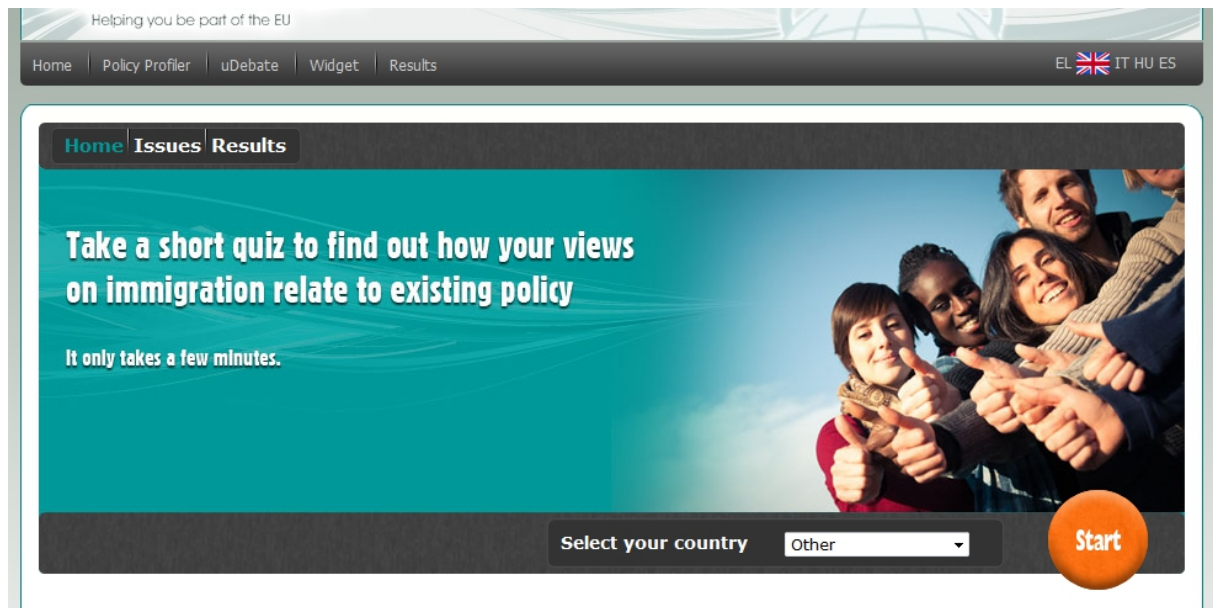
Helping you be part of the EU

Home | Policy Profiler | uDebate | Widget | Results

EL IT HU ES

Home Issues Results

Take a short quiz to find out how your views on immigration relate to existing policy

It only takes a few minutes.

Select your country Other

Start